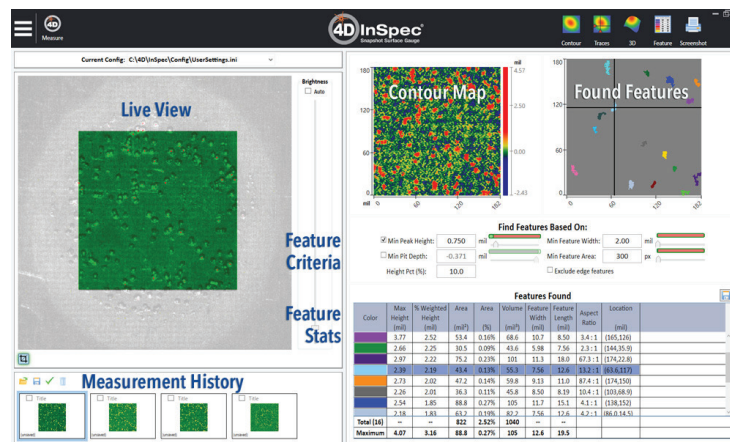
4D Measure

4D InSpec
Snapshot Surface Gauge

Contour Traces 3D Feature Screenshot

Current Config: C:\4D\InSpec\Config\UserSettings.ini

Brightness
Auto

Live View

Feature Criteria

Feature Stats

Measurement History

Title (unsaved)
Title (unsaved)
Title (unsaved)
Title (unsaved)

Contour Map

mil
4.57
2.50
0.00
-2.43

180
90
0
mil 0 60 120 182

Found Features

180
90
0
0 60 120 182

Find Features Based On:

Min Peak Height: 0.750 mil
Min Pit Depth: -0.371 mil
Height Pct (%): 10.0
Min Feature Width: 2.00 mil
Min Feature Area: 300 px
Exclude edge features

Features Found

| Color | Max Height (mil) | % Weighted Height (mil) | Area ($mil^2$) | Area (%) | Volume ($mil^3$) | Feature Width (mil) | Feature Length (mil) | Aspect Ratio | Location (mil) |
|---|---|---|---|---|---|---|---|---|---|
| | 3.77 | 2.52 | 53.4 | 0.16% | 68.6 | 10.7 | 8.50 | 3.4 : 1 | (165,126) |
| | 2.66 | 2.25 | 30.5 | 0.09% | 43.6 | 5.98 | 7.56 | 2.3 : 1 | (144,35.9) |
| | 2.97 | 2.22 | 75.2 | 0.23% | 101 | 11.3 | 18.0 | 67.3 : 1 | (174,22.8) |
| | 2.39 | 2.19 | 43.4 | 0.13% | 55.3 | 7.56 | 12.6 | 13.2 : 1 | (63.6,117) |
| | 2.73 | 2.02 | 47.2 | 0.14% | 59.8 | 9.13 | 11.0 | 87.4 : 1 | (174,150) |
| | 2.26 | 2.01 | 36.3 | 0.11% | 45.8 | 8.50 | 8.19 | 10.4 : 1 | (103,68.9) |
| | 2.54 | 1.85 | 88.8 | 0.27% | 105 | 11.7 | 15.1 | 4.1 : 1 | (138,152) |
| | 2.18 | 1.83 | 63.2 | 0.19% | 82.2 | 7.56 | 12.6 | 4.2 : 1 | (86.0,14.5) |
| Total (16) | -- | -- | 822 | 2.52% | 1040 | -- | -- | -- | |
| Maximum | 4.07 | 3.16 | 88.8 | 0.27% | 105 | 12.6 | 19.5 | | |